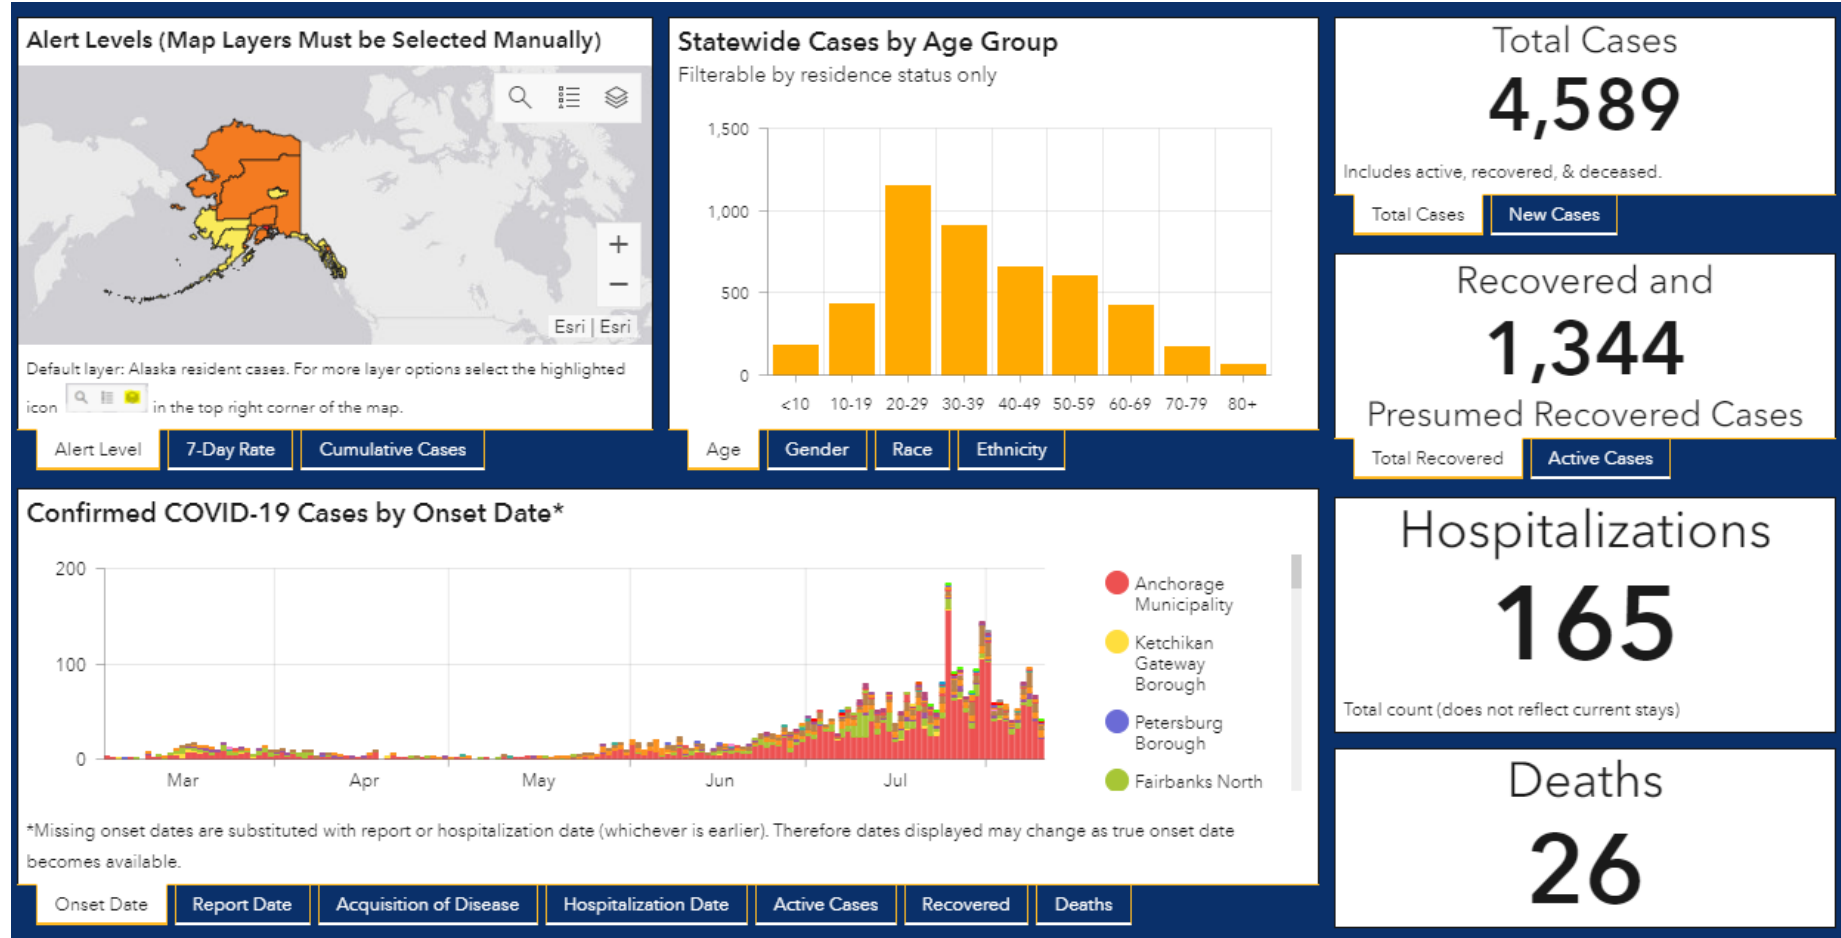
Alert Levels (Map Layers Must be Selected Manually)

Esri | Esri

Default layer: Alaska resident cases. For more layer options select the highlighted icon in the top right corner of the map.

Alert Level | 7-Day Rate | Cumulative Cases

Statewide Cases by Age Group
Filterable by residence status only

1,500
1,000
500
0

<10 10-19 20-29 30-39 40-49 50-59 60-69 70-79 80+

Age | Gender | Race | Ethnicity

Total Cases
4,589
Includes active, recovered, & deceased.

Total Cases | New Cases

Recovered and
1,344
Presumed Recovered Cases

Total Recovered | Active Cases

Confirmed COVID-19 Cases by Onset Date*

200
100
0

Mar Apr May Jun Jul

Anchorage Municipality
Ketchikan Gateway Borough
Petersburg Borough
Fairbanks North

*Missing onset dates are substituted with report or hospitalization date (whichever is earlier). Therefore dates displayed may change as true onset date becomes available.

Onset Date | Report Date | Acquisition of Disease | Hospitalization Date | Active Cases | Recovered | Deaths

Hospitalizations
165
Total count (does not reflect current stays)

Deaths
26